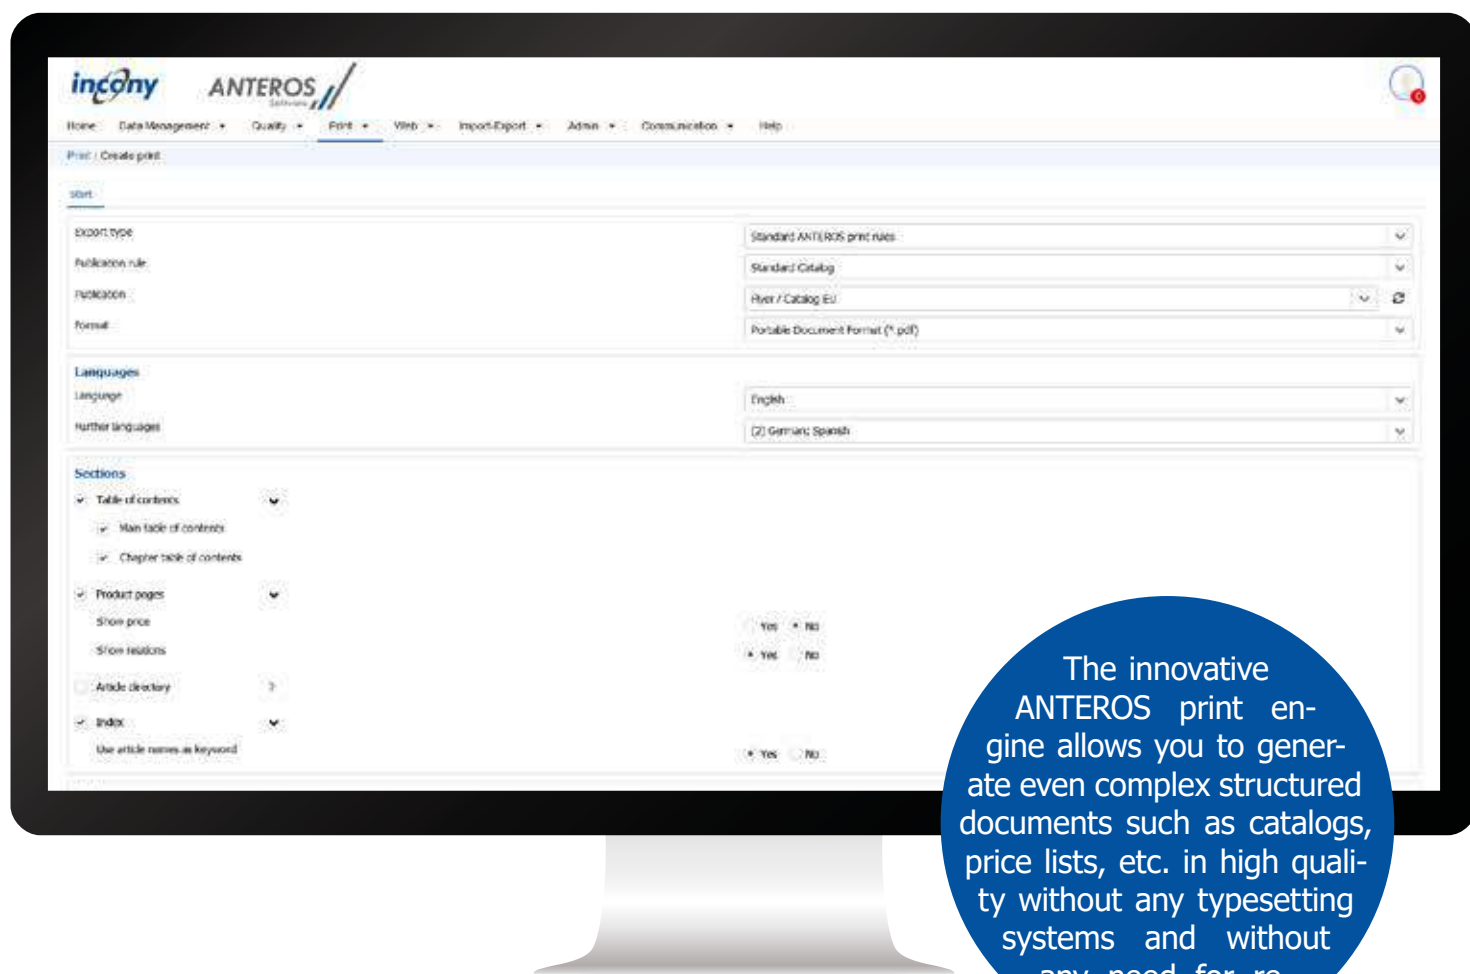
incony ANTEROS Software

Home Data Management Quality Print Web Import-Export Admin Communication Help

Print / Create print

Start

Export type
Standard ANTEROS print rules

Publication rule
Standard Catalog

Publication
Flyer / Catalog EU

Format
Portable Document Format (*.pdf)

Languages

Language
English

Further languages
[2] German; Spanish

Sections

Table of contents

Main table of contents

Chapter table of contents

Product pages

Show price
Yes No

Show relations
Yes No

Article directory

Index

Use article names as keyword
Yes No

The innovative ANTEROS print engine allows you to generate even complex structured documents such as catalogs, price lists, etc. in high quality without any typesetting systems and without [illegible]